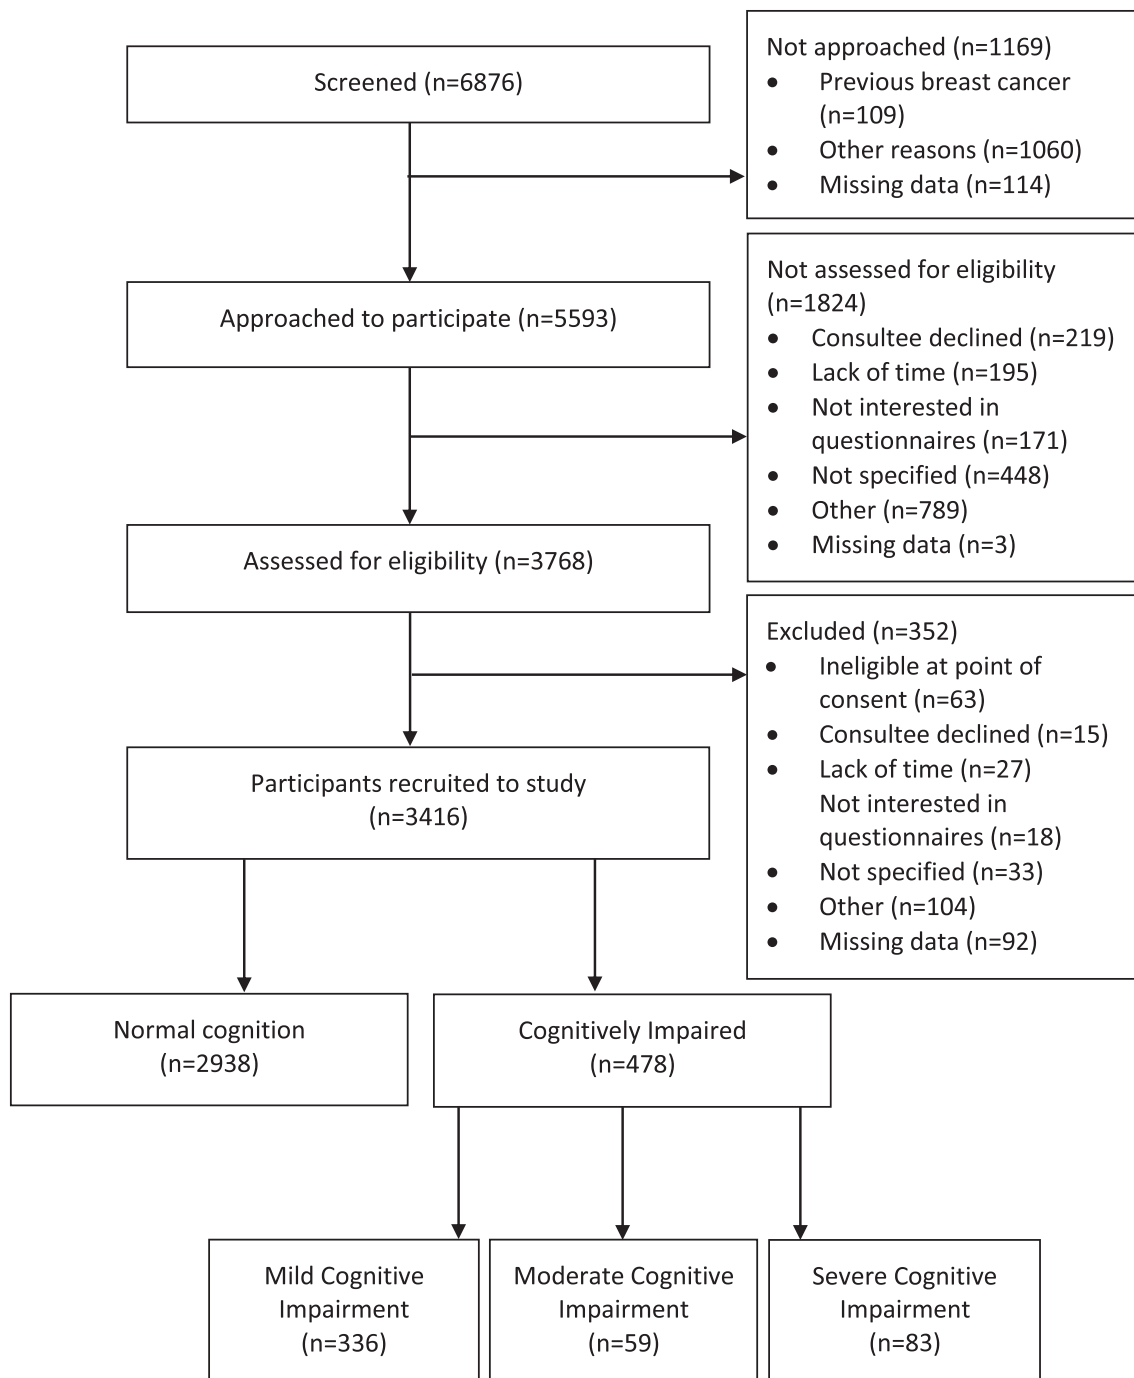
Screened (n=6876)

Not approached (n=1169)
• Previous breast cancer (n=109)
• Other reasons (n=1060)
• Missing data (n=114)

Approached to participate (n=5593)

Not assessed for eligibility (n=1824)
• Consultee declined (n=219)
• Lack of time (n=195)
• Not interested in questionnaires (n=171)
• Not specified (n=448)
• Other (n=789)
• Missing data (n=3)

Assessed for eligibility (n=3768)

Excluded (n=352)
• Ineligible at point of consent (n=63)
• Consultee declined (n=15)
• Lack of time (n=27)
Not interested in questionnaires (n=18)
• Not specified (n=33)
• Other (n=104)
• Missing data (n=92)

Participants recruited to study (n=3416)

Normal cognition (n=2938)

Cognitively Impaired (n=478)

Mild Cognitive Impairment (n=336)

Moderate Cognitive Impairment (n=59)

Severe Cognitive Impairment (n=83)